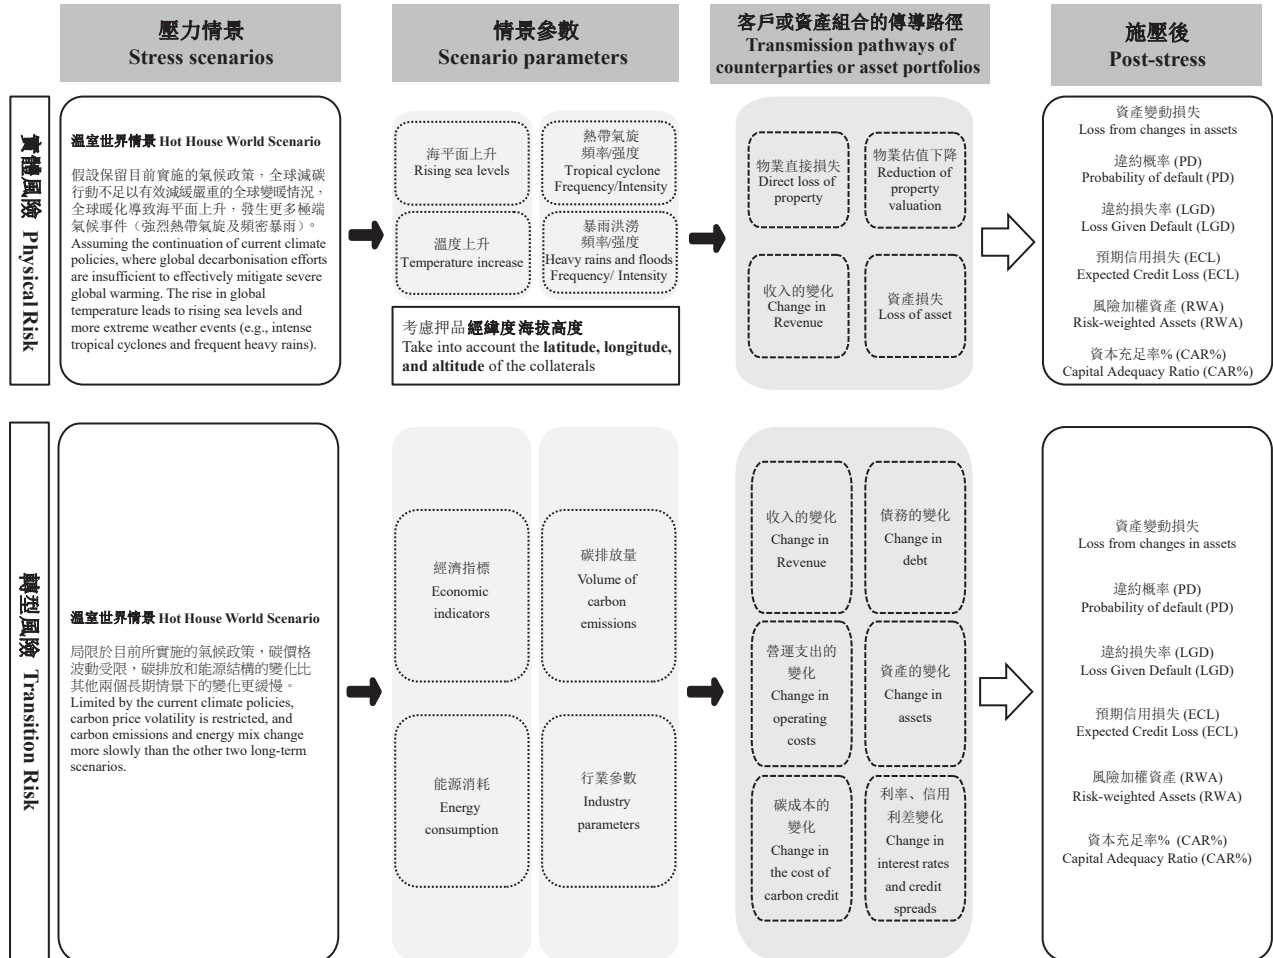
壓力情景
Stress scenarios

情景參數
Scenario parameters

客戶或資產組合的傳導路徑
Transmission pathways of counterparties or asset portfolios

施壓後
Post-stress

實體風險 Physical Risk

溫室世界情景 Hot House World Scenario

假設保留目前實施的氣候政策，全球減碳行動不足以有效減緩嚴重的全球變暖情況，全球暖化導致海平面上升，發生更多極端氣候事件（強烈熱帶氣旋及頻密暴雨）。
Assuming the continuation of current climate policies, where global decarbonisation efforts are insufficient to effectively mitigate severe global warming. The rise in global temperature leads to rising sea levels and more extreme weather events (e.g., intense tropical cyclones and frequent heavy rains).

海平面上升
Rising sea levels

熱帶氣旋頻率/強度
Tropical cyclone Frequency/Intensity

溫度上升
Temperature increase

暴雨洪澇頻率/強度
Heavy rains and floods Frequency/ Intensity

考慮押品**經緯度海拔高度**
Take into account the **latitude, longitude, and altitude** of the collaterals

物業直接損失
Direct loss of property

物業估值下降
Reduction of property valuation

收入的變化
Change in Revenue

資產損失
Loss of asset

資產變動損失
Loss from changes in assets

違約概率 (PD)
Probability of default (PD)

違約損失率 (LGD)
Loss Given Default (LGD)

預期信用損失 (ECL)
Expected Credit Loss (ECL)

風險加權資產 (RWA)
Risk-weighted Assets (RWA)

資本充足率% (CAR%)
Capital Adequacy Ratio (CAR%)

轉型風險 Transition Risk

溫室世界情景 Hot House World Scenario

局限於目前所實施的氣候政策，碳價格波動受限，碳排放和能源結構的變化比其他兩個長期情景下的變化更緩慢。
Limited by the current climate policies, carbon price volatility is restricted, and carbon emissions and energy mix change more slowly than the other two long-term scenarios.

經濟指標
Economic indicators

碳排放量
Volume of carbon emissions

能源消耗
Energy consumption

行業參數
Industry parameters

收入的變化
Change in Revenue

債務的變化
Change in debt

營運支出的變化
Change in operating costs

資產的變化
Change in assets

碳成本的變化
Change in the cost of carbon credit

利率、信用利差變化
Change in interest rates and credit spreads

資產變動損失
Loss from changes in assets

違約概率 (PD)
Probability of default (PD)

違約損失率 (LGD)
Loss Given Default (LGD)

預期信用損失 (ECL)
Expected Credit Loss (ECL)

風險加權資產 (RWA)
Risk-weighted Assets (RWA)

資本充足率% (CAR%)
Capital Adequacy Ratio (CAR%)